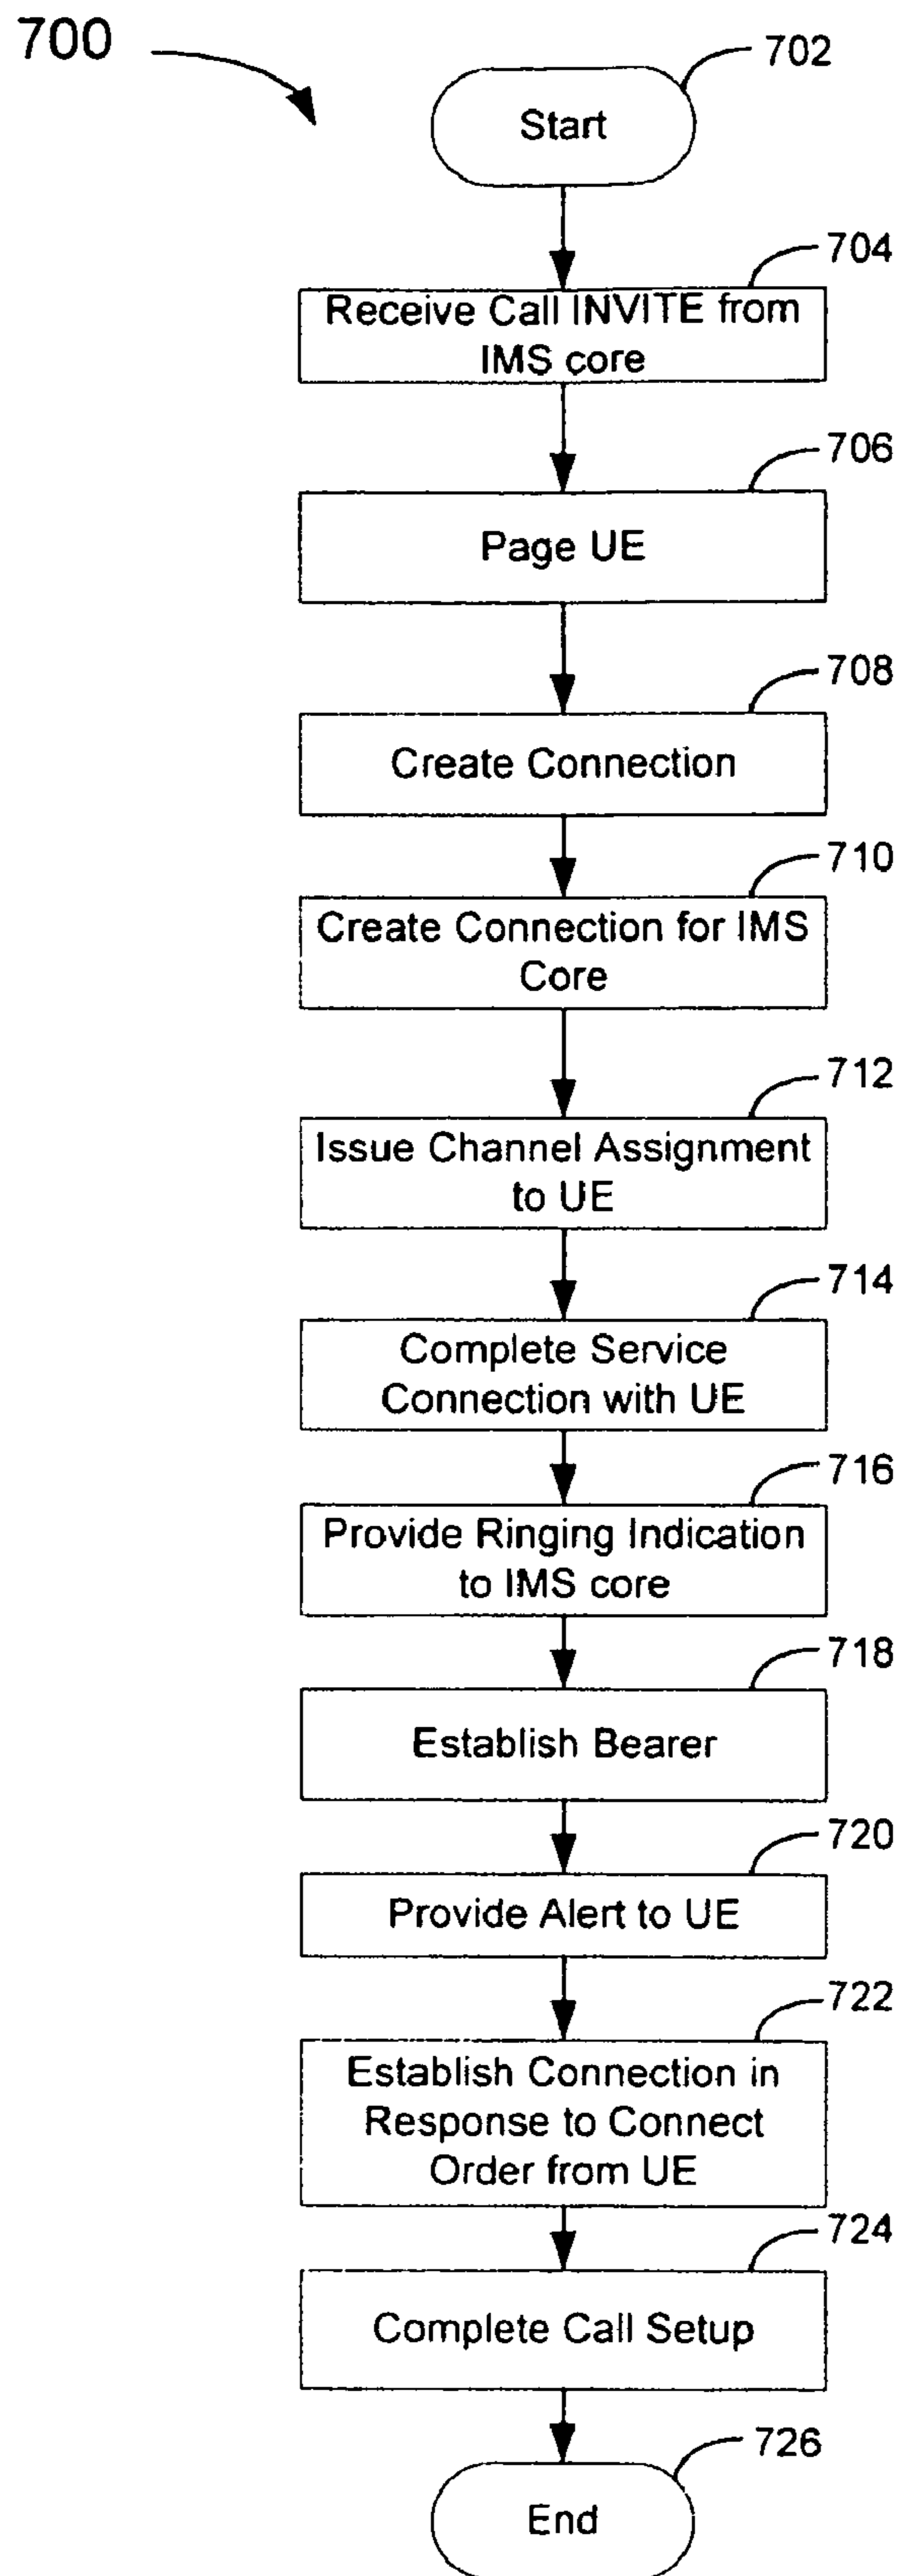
700

702

Start

704

Receive Call INVITE from IMS core

706

Page UE

708

Create Connection

710

Create Connection for IMS Core

712

Issue Channel Assignment to UE

714

Complete Service Connection with UE

716

Provide Ringing Indication to IMS core

718

Establish Bearer

720

Provide Alert to UE

722

Establish Connection in Response to Connect Order from UE

724

Complete Call Setup

726

End